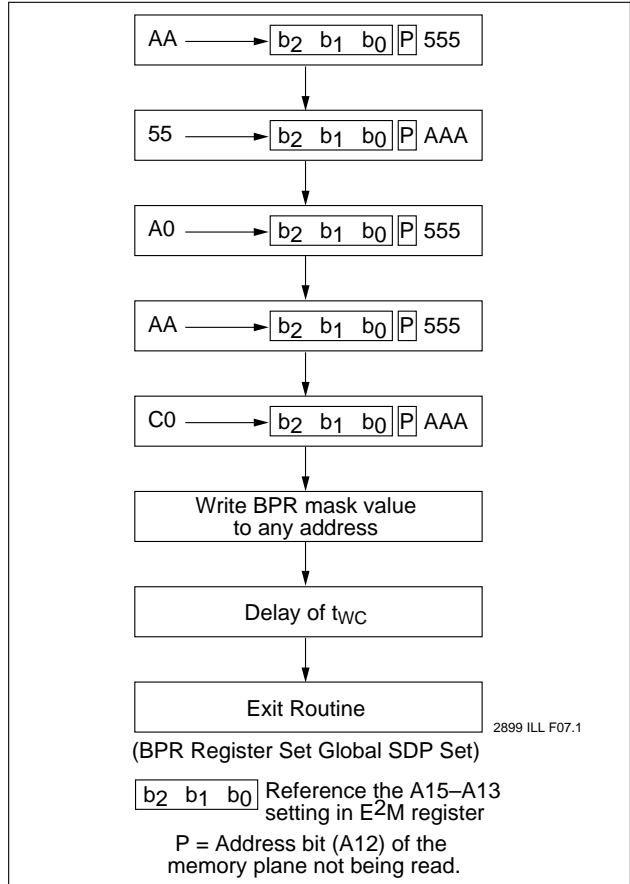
AA → $b_2$ $b_1$ $b_0$ P 555

55 → $b_2$ $b_1$ $b_0$ P AAA

A0 → $b_2$ $b_1$ $b_0$ P 555

AA → $b_2$ $b_1$ $b_0$ P 555

C0 → $b_2$ $b_1$ $b_0$ P AAA

Write BPR mask value to any address

Delay of $t_{WC}$

Exit Routine

2899 ILL F07.1

(BPR Register Set Global SDP Set)

$b_2$ $b_1$ $b_0$ Reference the A15–A13 setting in $E^2M$ register

P = Address bit (A12) of the memory plane not being read.